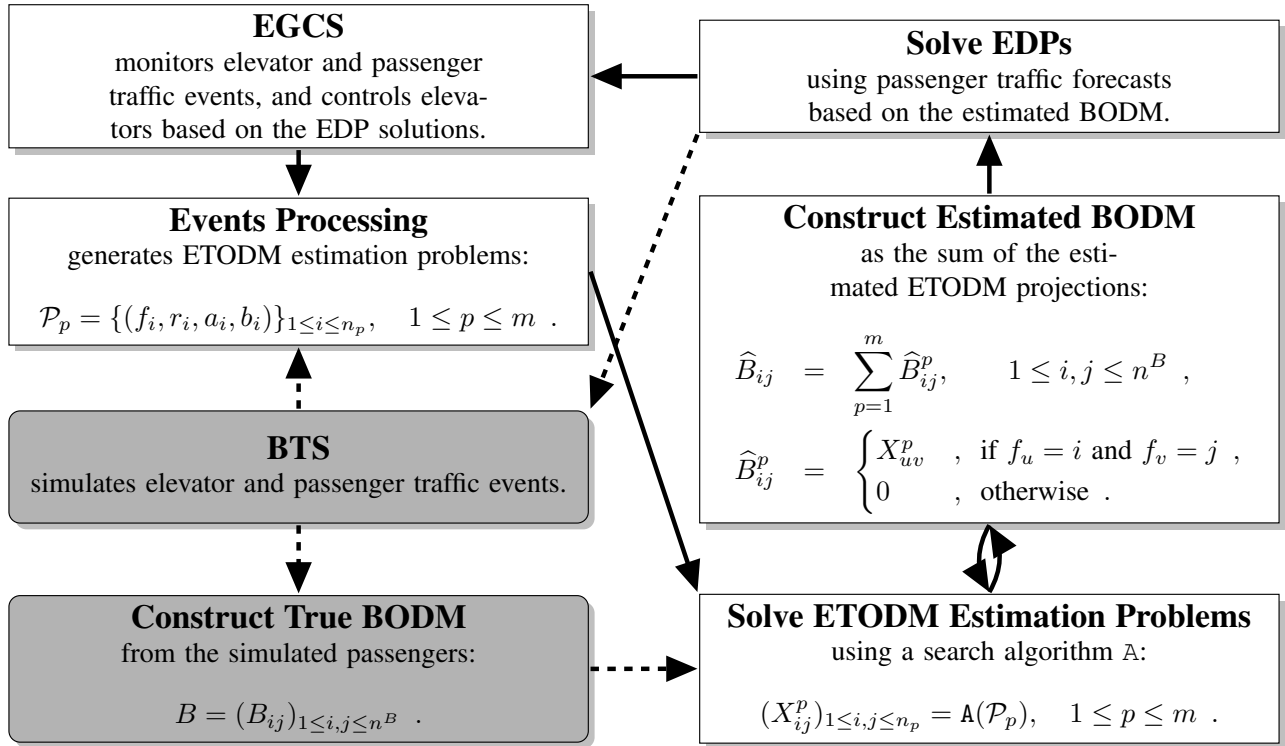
**EGCS**
monitors elevator and passenger traffic events, and controls elevators based on the EDP solutions.

**Solve EDPs**
using passenger traffic forecasts based on the estimated BODM.

**Events Processing**
generates ETODM estimation problems:

$\mathcal{P}_p = \{(f_i, r_i, a_i, b_i)\}_{1 \leq i \leq n_p}, \quad 1 \leq p \leq m$ .

**Construct Estimated BODM**
as the sum of the estimated ETODM projections:

$\widehat{B}_{ij} = \sum_{p=1}^{m} \widehat{B}_{ij}^p, \qquad 1 \leq i, j \leq n^B$ ,

$\widehat{B}_{ij}^p = \begin{cases} X_{uv}^p & \text{, if } f_u = i \text{ and } f_v = j \text{ ,} \\ 0 & \text{, otherwise .} \end{cases}$

**BTS**
simulates elevator and passenger traffic events.

**Construct True BODM**
from the simulated passengers:

$B = (B_{ij})_{1 \leq i, j \leq n^B}$ .

**Solve ETODM Estimation Problems**
using a search algorithm A:

$(X_{ij}^p)_{1 \leq i, j \leq n_p} = \mathtt{A}(\mathcal{P}_p), \quad 1 \leq p \leq m$ .